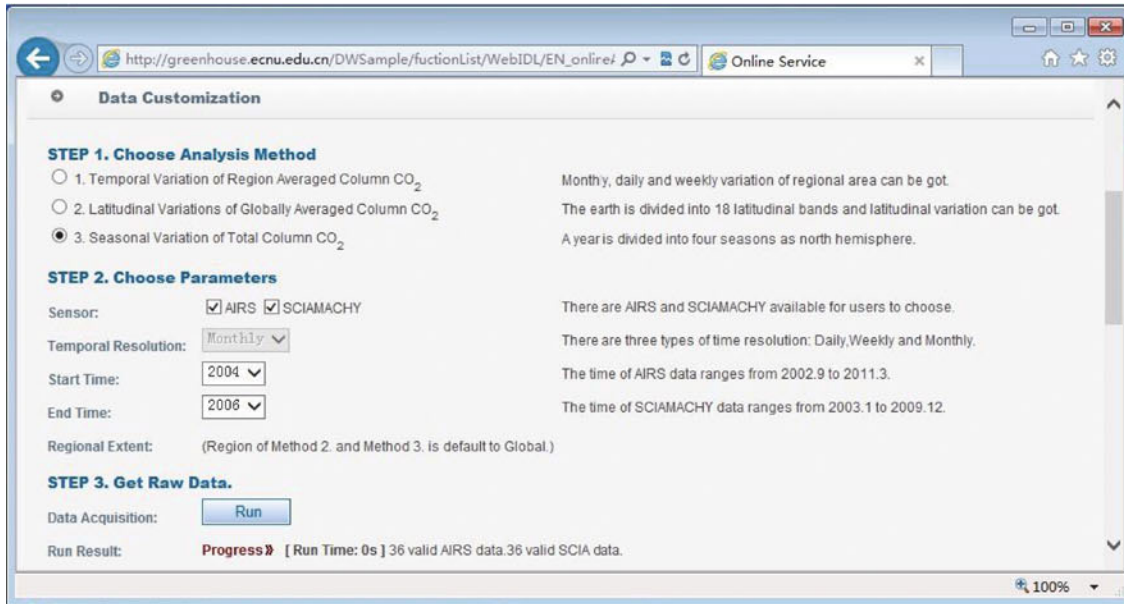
http://greenhouse.ecnu.edu.cn/DWSample/fuctionList/WebIDL/EN_online/

Online Service

Data Customization

STEP 1. Choose Analysis Method

1. Temporal Variation of Region Averaged Column $CO_2$

Monthy, daily and weekly variation of regional area can be got.

2. Latitudinal Variations of Globally Averaged Column $CO_2$

The earth is divided into 18 latitudinal bands and latitudinal variation can be got.

3. Seasonal Variation of Total Column $CO_2$

A year is divided into four seasons as north hemisphere.

STEP 2. Choose Parameters

Sensor: AIRS SCIAMACHY

There are AIRS and SCIAMACHY available for users to choose.

Temporal Resolution: Monthly

There are three types of time resolution: Daily,Weekly and Monthly.

Start Time: 2004

The time of AIRS data ranges from 2002.9 to 2011.3.

End Time: 2006

The time of SCIAMACHY data ranges from 2003.1 to 2009.12.

Regional Extent: (Region of Method 2. and Method 3. is default to Global.)

STEP 3. Get Raw Data.

Data Acquisition: Run

Run Result: Progress» [ Run Time: 0s ] 36 valid AIRS data.36 valid SCIA data.

100%